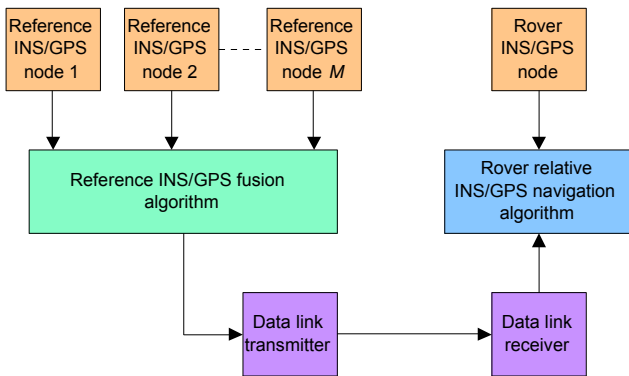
Reference INS/GPS node 1

Reference INS/GPS node 2

Reference INS/GPS node *M*

Rover INS/GPS node

Reference INS/GPS fusion algorithm

Rover relative INS/GPS navigation algorithm

Data link transmitter

Data link receiver